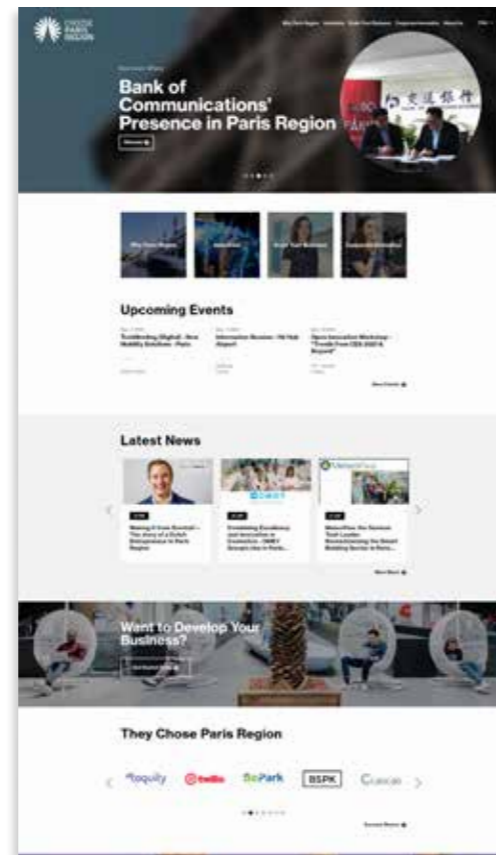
CHOOSE PARIS REGION

Why Paris Region Industries Grow Your Business Corporate Innovation About Us

Success Story

Bank of Communications' Presence in Paris Region

Discover

交通银行

Why Paris Region

Industries

Grow Your Business

Corporate Innovation

Upcoming Events

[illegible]

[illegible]

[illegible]

View Events

Latest News

Making It from Scratch – The story of a Dutch Entrepreneur in Paris Region

Combining Excellency and Innovation in Construction – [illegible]

MatterPow: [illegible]

More News

Want to Develop Your Business?

Get Started

They Chose Paris Region

Roquity

twilio

BePark

BSPK

Cuvcas

Success Stories